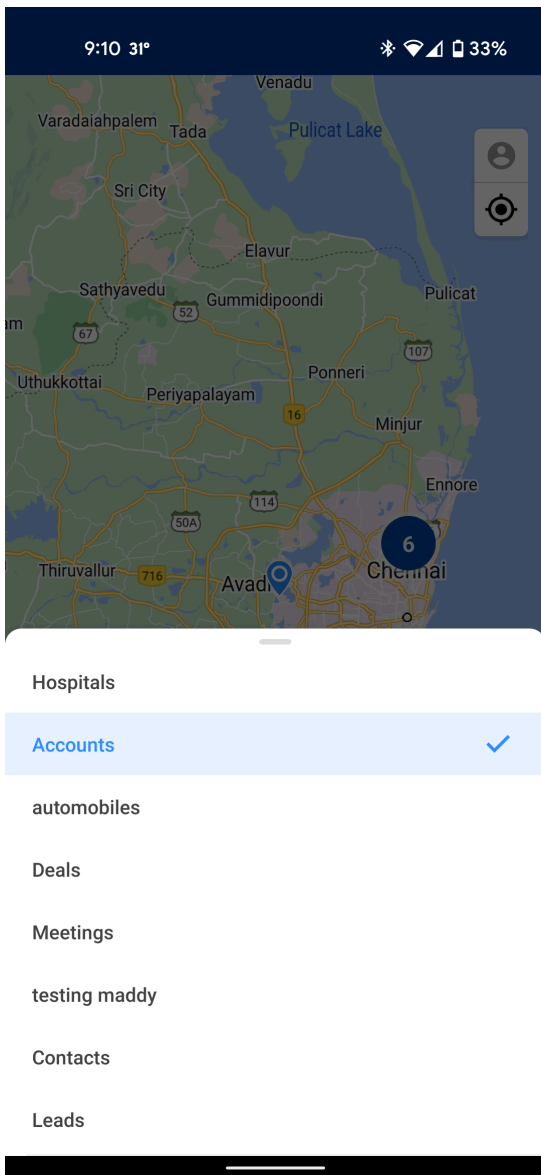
9:10 31° 33%

Venadu
Varadaiahpalem
Tada
Pulicat Lake
Sri City
Elavur
Sathyavedu
52
Gummidipoondi
Pulicat
am
67
107
Uthukkottai
Ponneri
Periyapalayam
16
Minjur
Ennore
114
50A
6
Thiruvallur
716
Avadi
Chennai

Hospitals

Accounts

automobiles

Deals

Meetings

testing maddy

Contacts

Leads